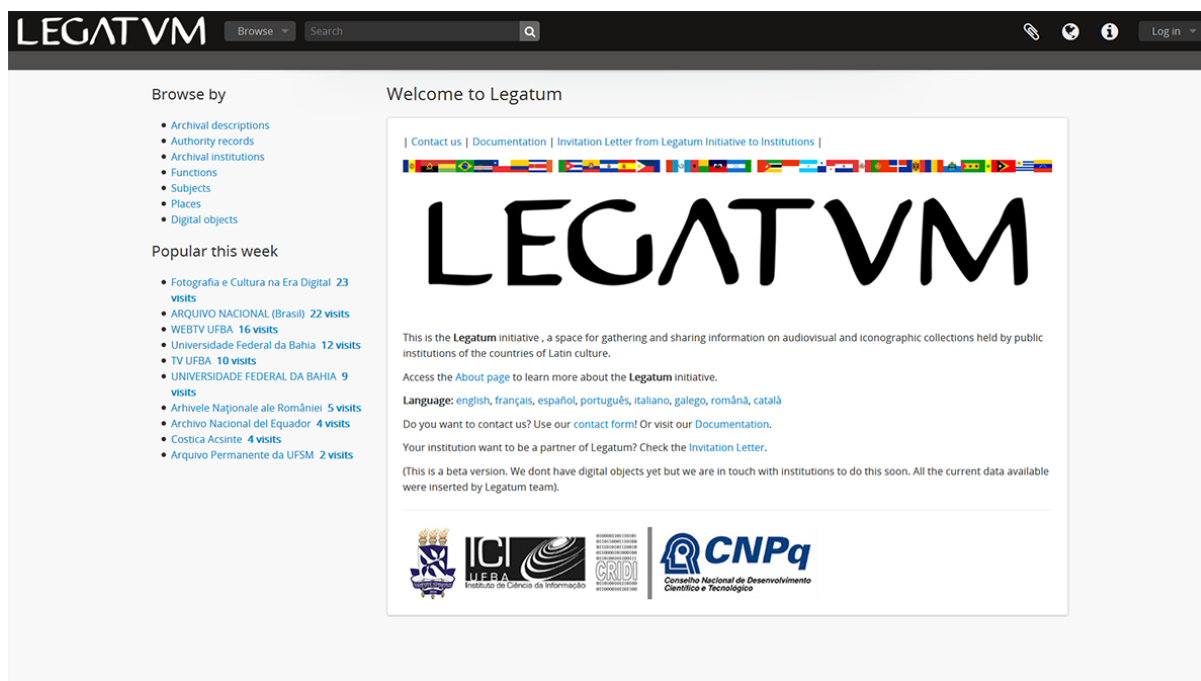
LEGATVM Browse Search Log in

Browse by

- Archival descriptions
- Authority records
- Archival institutions
- Functions
- Subjects
- Places
- Digital objects

Popular this week

- Fotografia e Cultura na Era Digital 23 visits
- ARQUIVO NACIONAL (Brasil) 22 visits
- WEBTV UFBA 16 visits
- Universidade Federal da Bahia 12 visits
- TV UFBA 10 visits
- UNIVERSIDADE FEDERAL DA BAHIA 9 visits
- Arhivele Naţionale ale României 5 visits
- Archivo Nacional del Ecuador 4 visits
- Costica Acsinte 4 visits
- Arquivo Permanente da UFSM 2 visits

Welcome to Legatum

| Contact us | Documentation | Invitation Letter from Legatum Initiative to Institutions |

LEGATVM

This is the Legatum initiative , a space for gathering and sharing information on audiovisual and iconographic collections held by public institutions of the countries of Latin culture.

Access the About page to learn more about the Legatum initiative.

Language: english, français, español, português, italiano, galego, română, català

Do you want to contact us? Use our contact form! Or visit our Documentation.

Your institution want to be a partner of Legatum? Check the Invitation Letter.

(This is a beta version. We dont have digital objects yet but we are in touch with institutions to do this soon. All the current data available were inserted by Legatum team).

ICI UFBA Instituto de Ciência da Informação

CRIDI

CNPq Conselho Nacional de Desenvolvimento Científico e Tecnológico